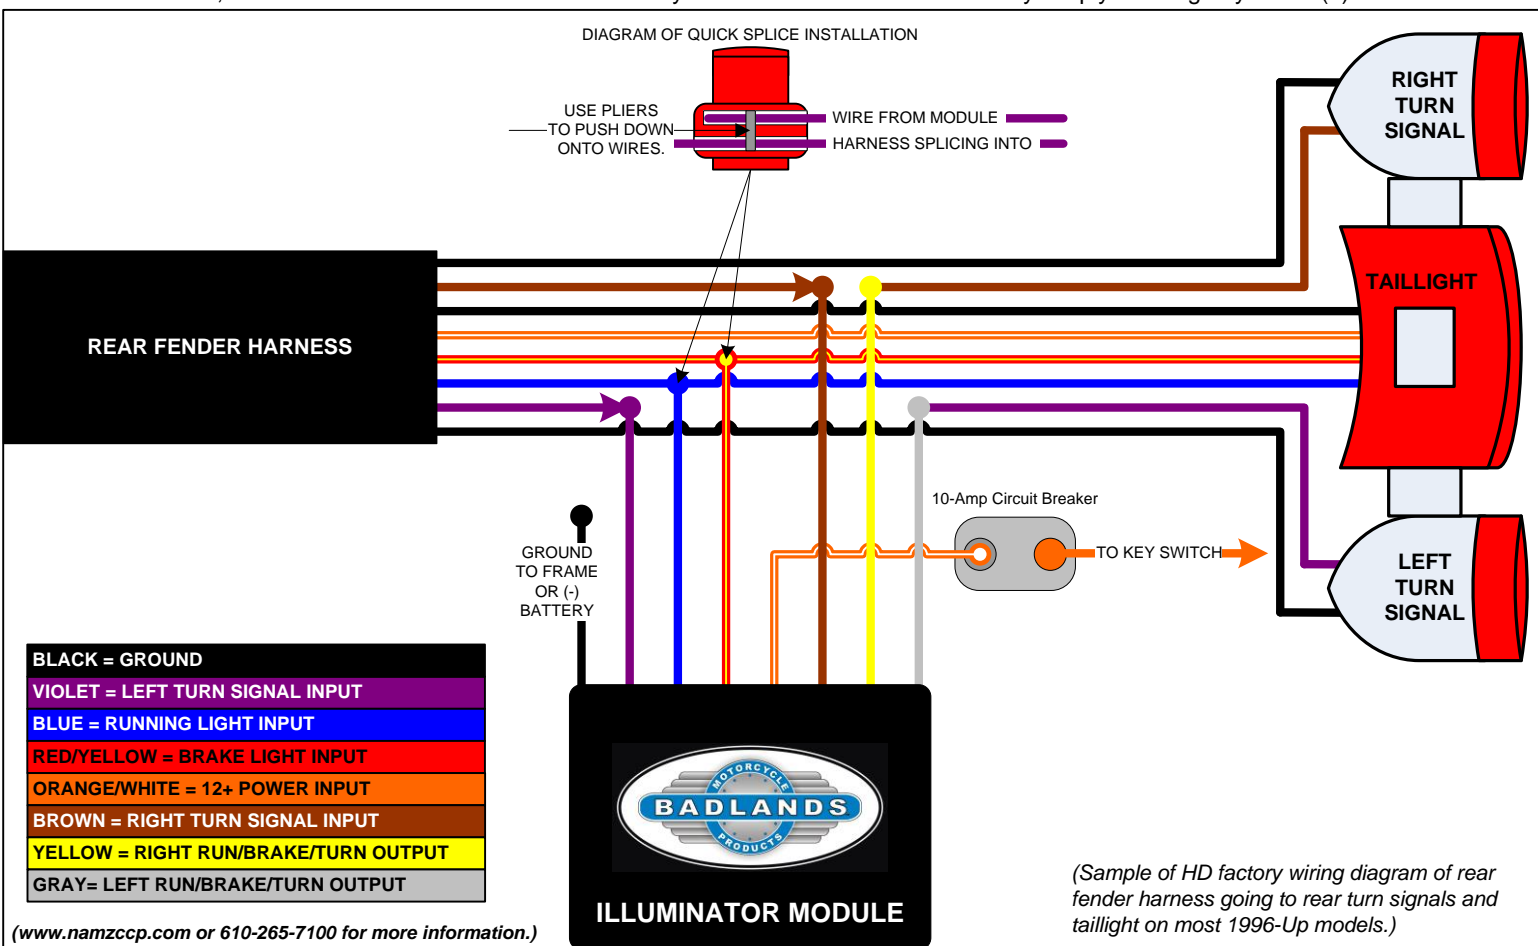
DIAGRAM OF QUICK SPLICE INSTALLATION

USE PLIERS TO PUSH DOWN ONTO WIRES.

WIRE FROM MODULE

HARNESS SPLICING INTO

RIGHT TURN SIGNAL

TAILLIGHT

REAR FENDER HARNESS

10-Amp Circuit Breaker

GROUND TO FRAME OR (-) BATTERY

TO KEY SWITCH

LEFT TURN SIGNAL

| BLACK = GROUND |
|---|
| VIOLET = LEFT TURN SIGNAL INPUT |
| BLUE = RUNNING LIGHT INPUT |
| RED/YELLOW = BRAKE LIGHT INPUT |
| ORANGE/WHITE = 12+ POWER INPUT |
| BROWN = RIGHT TURN SIGNAL INPUT |
| YELLOW = RIGHT RUN/BRAKE/TURN OUTPUT |
| GRAY= LEFT RUN/BRAKE/TURN OUTPUT |

MOTORCYCLE BADLANDS PRODUCTS

ILLUMINATOR MODULE

(Sample of HD factory wiring diagram of rear fender harness going to rear turn signals and taillight on most 1996-Up models.)

(www.namzccp.com or 610-265-7100 for more information.)